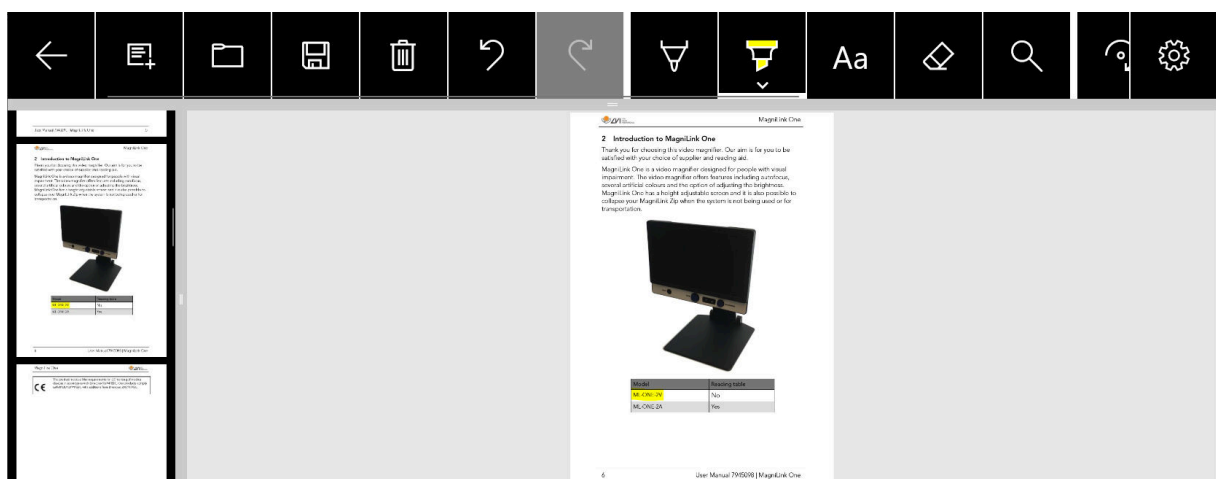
Aa

MagniLink One

2 Introduction to MagniLink One

Thank you for choosing this video magnifier. Our aim is for you to be satisfied with your choice of supplier and reading aid.

MagniLink One is a video magnifier designed for people with visual impairment. The video magnifier offers features including autofocus, several artificial colours and the option of adjusting the brightness. MagniLink One has a height adjustable screen and it is also possible to collapse your MagniLink Zip when the system is not being used or for transportation.

| Model | Reading table |
|---|---|
| ML-ONE-2V | No |
| ML-ONE-2A | Yes |

6 User Manual 7945098 | MagniLink One